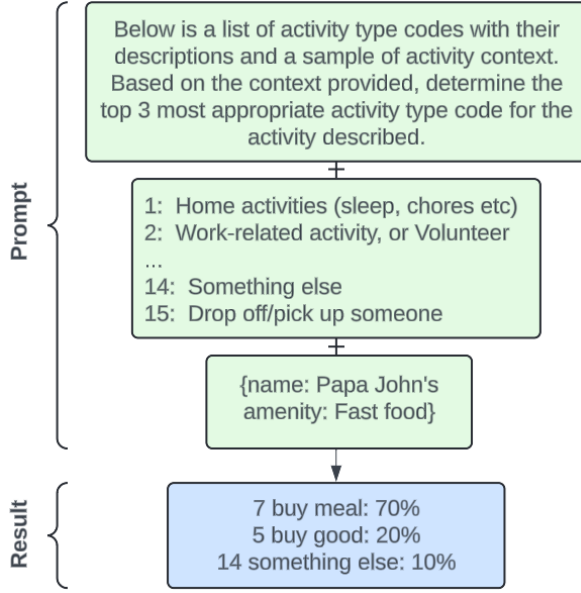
Prompt

Below is a list of activity type codes with their descriptions and a sample of activity context. Based on the context provided, determine the top 3 most appropriate activity type code for the activity described.

+

1: Home activities (sleep, chores etc)
2: Work-related activity, or Volunteer
...
14: Something else
15: Drop off/pick up someone

+

{name: Papa John's
amenity: Fast food}

Result

7 buy meal: 70%
5 buy good: 20%
14 something else: 10%